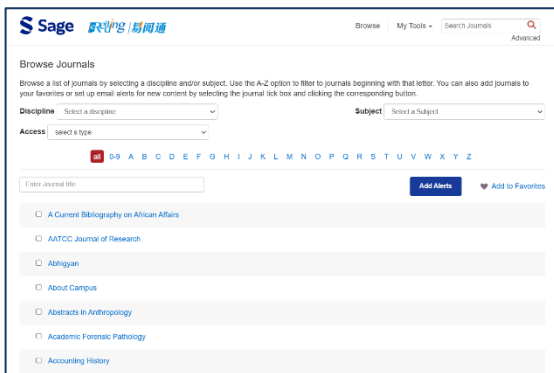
Sage Reading 易阅通

Browse My Tools Search Journals Advanced

Browse Journals

Browse a list of journals by selecting a discipline and/or subject. Use the A-Z option to filter to journals beginning with that letter. You can also add journals to your favorites or set up email alerts for new content by selecting the journal tick box and clicking the corresponding button.

Discipline Select a discipline

Subject Select a Subject

Access select a type

all 0-9 A B C D E F G H I J K L M N O P Q R S T U V W X Y Z

Enter Journal title

Add Alerts

Add to Favorites

A Current Bibliography on African Affairs

AATCC Journal of Research

Abhigyan

About Campus

Abstracts in Anthropology

Academic Forensic Pathology

Accounting History